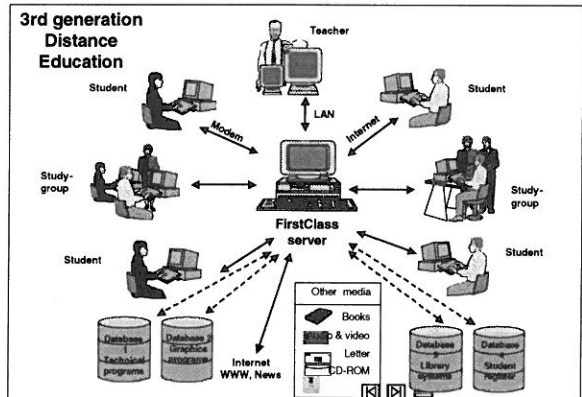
3rd generation Distance Education

Teacher

Student

LAN

Student

Modem

Internet

Study-group

Study-group

FirstClass server

Student

Student

Other media

Books

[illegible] & video

Letter

CD-ROM

Database Technical programs

Database 2 Graphics programs

Internet WWW, News

Database 3 Library Systems

Database 4 Student register